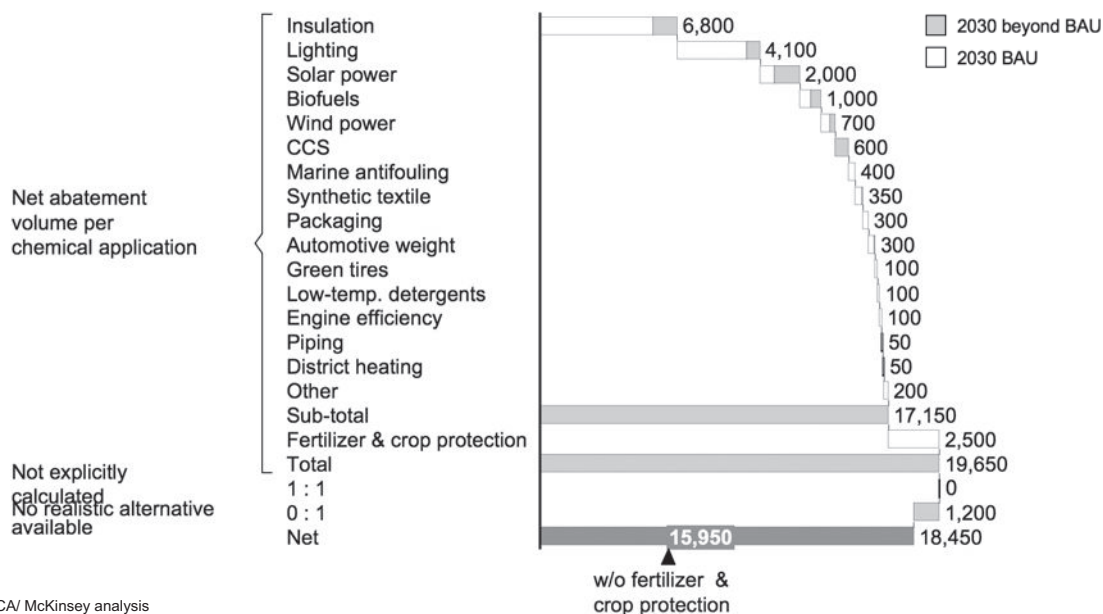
2030 beyond BAU
2030 BAU

Net abatement volume per chemical application

| | |
|---|---|
| Insulation | 6,800 |
| Lighting | 4,100 |
| Solar power | 2,000 |
| Biofuels | 1,000 |
| Wind power | 700 |
| CCS | 600 |
| Marine antifouling | 400 |
| Synthetic textile | 350 |
| Packaging | 300 |
| Automotive weight | 300 |
| Green tires | 100 |
| Low-temp. detergents | 100 |
| Engine efficiency | 100 |
| Piping | 50 |
| District heating | 50 |
| Other | 200 |
| Sub-total | 17,150 |
| Fertilizer & crop protection | 2,500 |
| Total | 19,650 |
| 1 : 1 | 0 |
| 0 : 1 | 1,200 |
| Net | 18,450 |

Not explicitly calculated
No realistic alternative available

15,950
w/o fertilizer & crop protection

CA/ McKinsey analysis